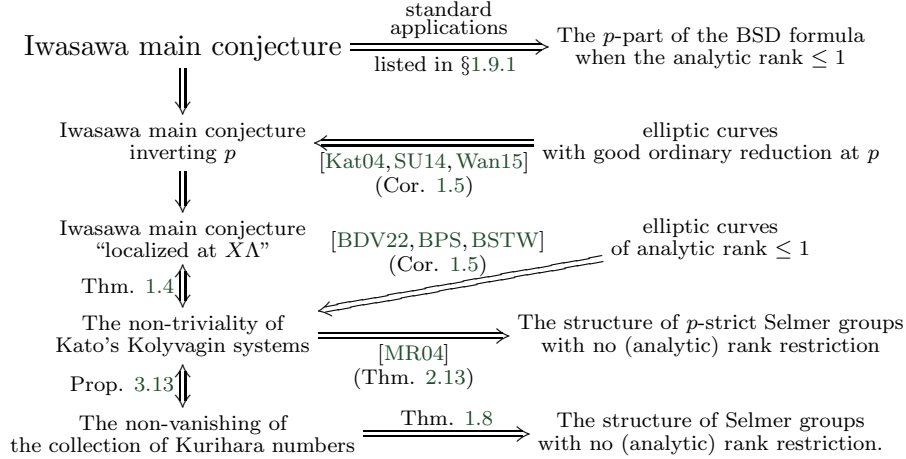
Iwasawa main conjecture

standard applications

listed in §1.9.1

The $p$-part of the BSD formula when the analytic rank $\leq 1$

Iwasawa main conjecture inverting $p$

[Kat04, SU14, Wan15]
(Cor. 1.5)

elliptic curves with good ordinary reduction at $p$

Iwasawa main conjecture "localized at $X\Lambda$"

[BDV22, BPS, BSTW]
(Cor. 1.5)

elliptic curves of analytic rank $\leq 1$

Thm. 1.4

The non-triviality of Kato's Kolyvagin systems

[MR04]
(Thm. 2.13)

The structure of $p$-strict Selmer groups with no (analytic) rank restriction

Prop. 3.13

The non-vanishing of the collection of Kurihara numbers

Thm. 1.8

The structure of Selmer groups with no (analytic) rank restriction.